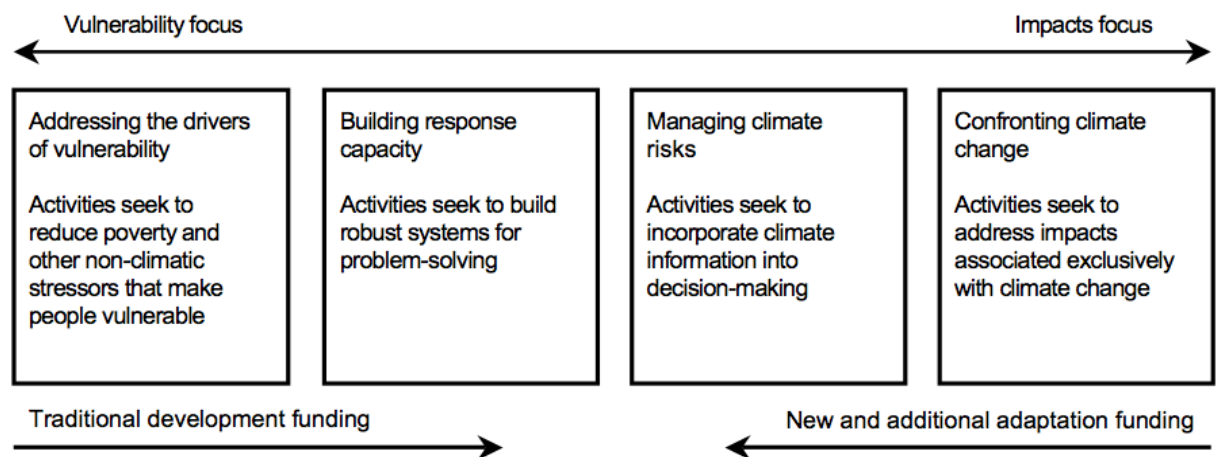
Vulnerability focus

Impacts focus

Addressing the drivers of vulnerability

Activities seek to reduce poverty and other non-climatic stressors that make people vulnerable

Building response capacity

Activities seek to build robust systems for problem-solving

Managing climate risks

Activities seek to incorporate climate information into decision-making

Confronting climate change

Activities seek to address impacts associated exclusively with climate change

Traditional development funding

New and additional adaptation funding